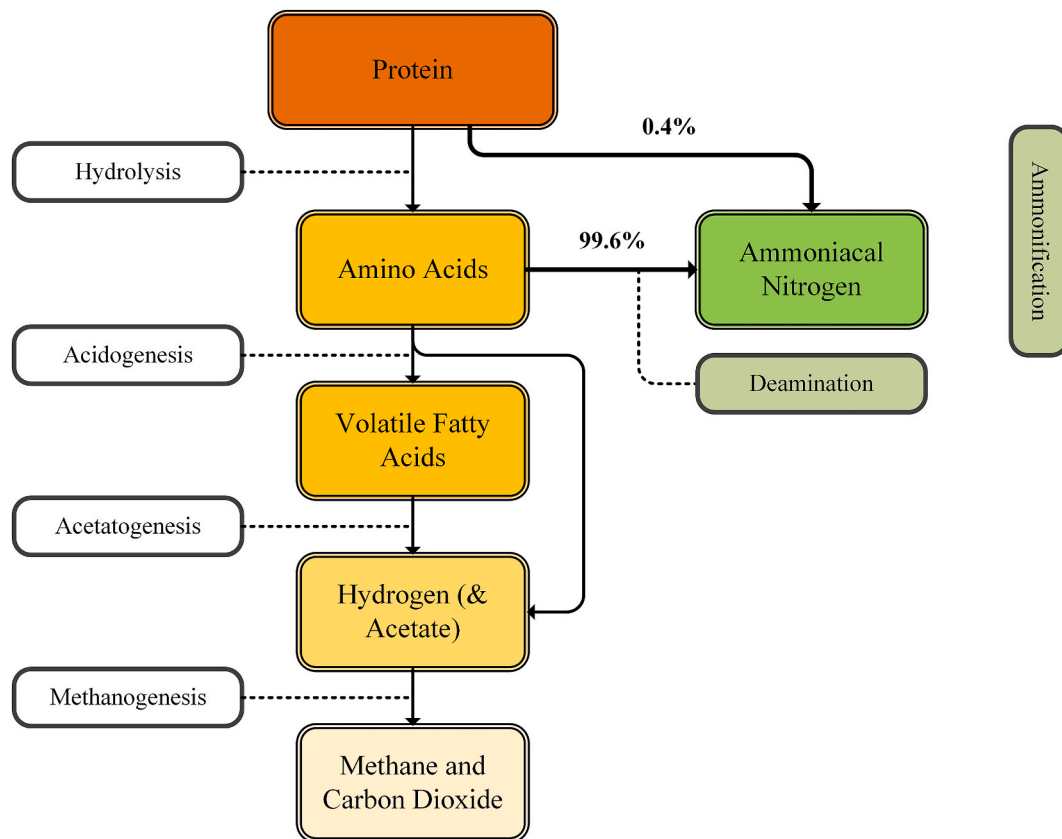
Protein

0.4%

Hydrolysis

Ammonification

Amino Acids

99.6%

Ammoniacal Nitrogen

Acidogenesis

Deamination

Volatile Fatty Acids

Acetatogenesis

Hydrogen (& Acetate)

Methanogenesis

Methane and Carbon Dioxide